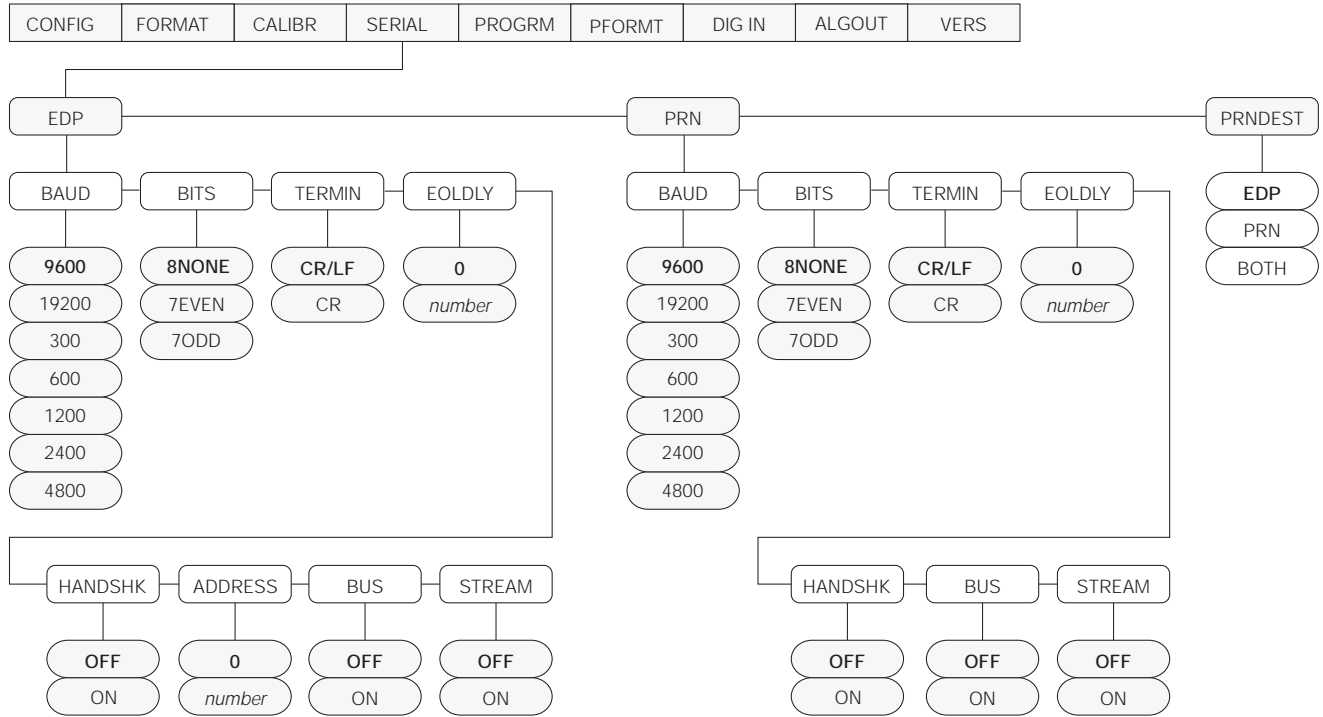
CONFIG FORMAT CALIBR SERIAL PROGRM PFORMT DIG IN ALGOUT VERS

EDP

BAUD
9600
19200
300
600
1200
2400
4800

BITS
8NONE
7EVEN
7ODD

TERMIN
CR/LF
CR

EOLDLY
0
*number*

HANDSHK
OFF
ON

ADDRESS
0
*number*

BUS
OFF
ON

STREAM
OFF
ON

PRN

BAUD
9600
19200
300
600
1200
2400
4800

BITS
8NONE
7EVEN
7ODD

TERMIN
CR/LF
CR

EOLDLY
0
*number*

HANDSHK
OFF
ON

BUS
OFF
ON

STREAM
OFF
ON

PRNDEST
EDP
PRN
BOTH